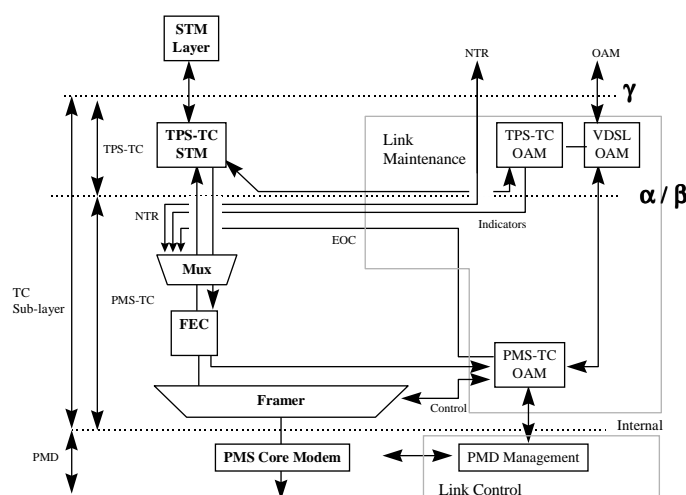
STM Layer

NTR

OAM

γ

TPS-TC

TPS-TC STM

Link Maintenance

TPS-TC OAM

VDSL OAM

α / β

NTR

Indicators

EOC

Mux

TC Sub-layer

PMS-TC

FEC

PMS-TC OAM

Framer

Control

Internal

PMD

PMS Core Modem

PMD Management

Link Control